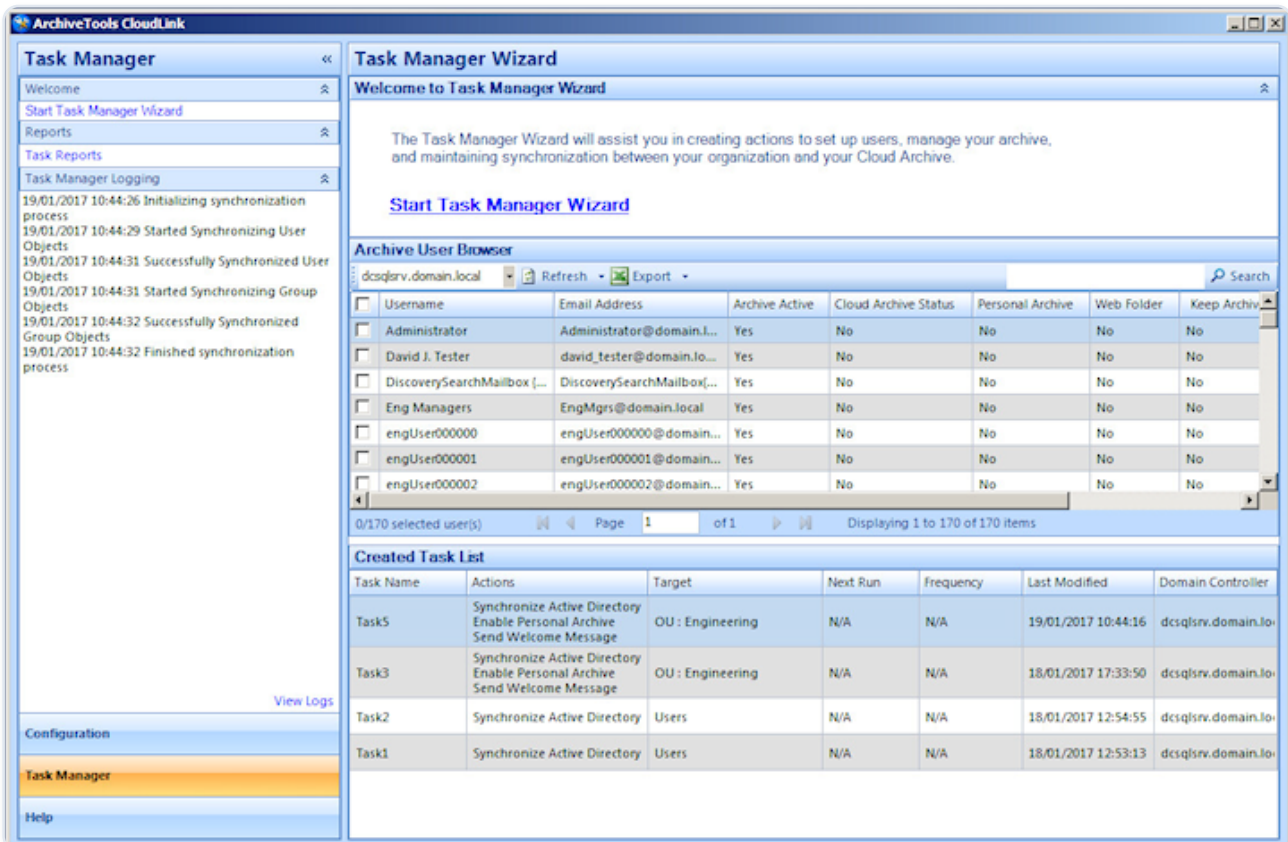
ArchiveTools CloudLink

Task Manager

Welcome

Start Task Manager Wizard

Reports

Task Reports

Task Manager Logging

19/01/2017 10:44:26 Initializing synchronization process
19/01/2017 10:44:29 Started Synchronizing User Objects
19/01/2017 10:44:31 Successfully Synchronized User Objects
19/01/2017 10:44:31 Started Synchronizing Group Objects
19/01/2017 10:44:32 Successfully Synchronized Group Objects
19/01/2017 10:44:32 Finished synchronization process

View Logs

Configuration

Task Manager

Help

Task Manager Wizard

Welcome to Task Manager Wizard

The Task Manager Wizard will assist you in creating actions to set up users, manage your archive, and maintaining synchronization between your organization and your Cloud Archive.

Start Task Manager Wizard

Archive User Browser

dcsqlsrv.domain.local Refresh Export Search

| | Username | Email Address | Archive Active | Cloud Archive Status | Personal Archive | Web Folder | Keep Archiv |
|---|---|---|---|---|---|---|---|
| | Administrator | Administrator@domain.l... | Yes | No | No | No | No |
| | David J. Tester | david_tester@domain.lo... | Yes | No | No | No | No |
| | DiscoverySearchMailbox {... | DiscoverySearchMailbox{... | Yes | No | No | No | No |
| | Eng Managers | EngMgrs@domain.local | Yes | No | No | No | No |
| | engUser000000 | engUser000000@domain... | Yes | No | No | No | No |
| | engUser000001 | engUser000001@domain... | Yes | No | No | No | No |
| | engUser000002 | engUser000002@domain... | Yes | No | No | No | No |

0/170 selected user(s) Page 1 of 1 Displaying 1 to 170 of 170 items

Created Task List

| Task Name | Actions | Target | Next Run | Frequency | Last Modified | Domain Controller |
|---|---|---|---|---|---|---|
| Task5 | Synchronize Active Directory Enable Personal Archive Send Welcome Message | OU : Engineering | N/A | N/A | 19/01/2017 10:44:16 | dcsqlsrv.domain.lo |
| Task3 | Synchronize Active Directory Enable Personal Archive Send Welcome Message | OU : Engineering | N/A | N/A | 18/01/2017 17:33:50 | dcsqlsrv.domain.lo |
| Task2 | Synchronize Active Directory | Users | N/A | N/A | 18/01/2017 12:54:55 | dcsqlsrv.domain.lo |
| Task1 | Synchronize Active Directory | Users | N/A | N/A | 18/01/2017 12:53:13 | dcsqlsrv.domain.lo |